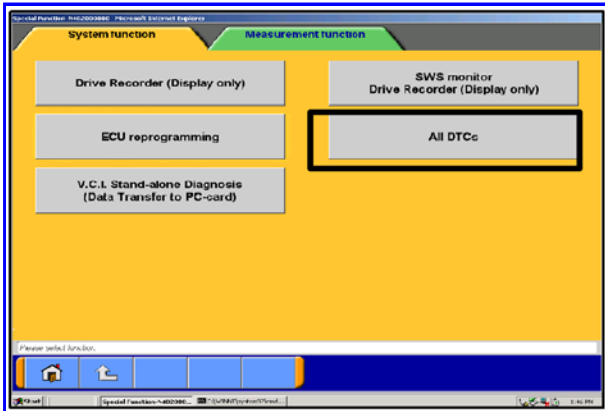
Special Function N402000000 - Microsoft Internet Explorer

System function

Measurement function

Drive Recorder (Display only)

SWS monitor
Drive Recorder (Display only)

ECU reprogramming

All DTCs

V.C.I. Stand-alone Diagnosis
(Data Transfer to PC-card)

Please select function.

Start

Special Function N402000...

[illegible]

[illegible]